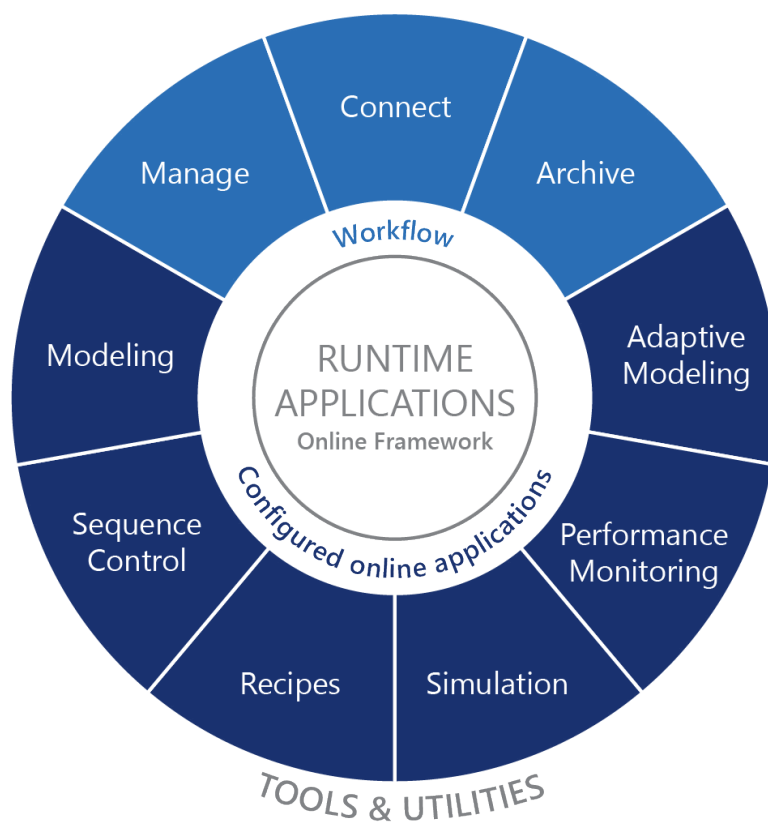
Connect

Manage

Archive

Workflow

Modeling

RUNTIME APPLICATIONS
Online Framework

Adaptive Modeling

Configured online applications

Sequence Control

Performance Monitoring

Recipes

Simulation

TOOLS & UTILITIES